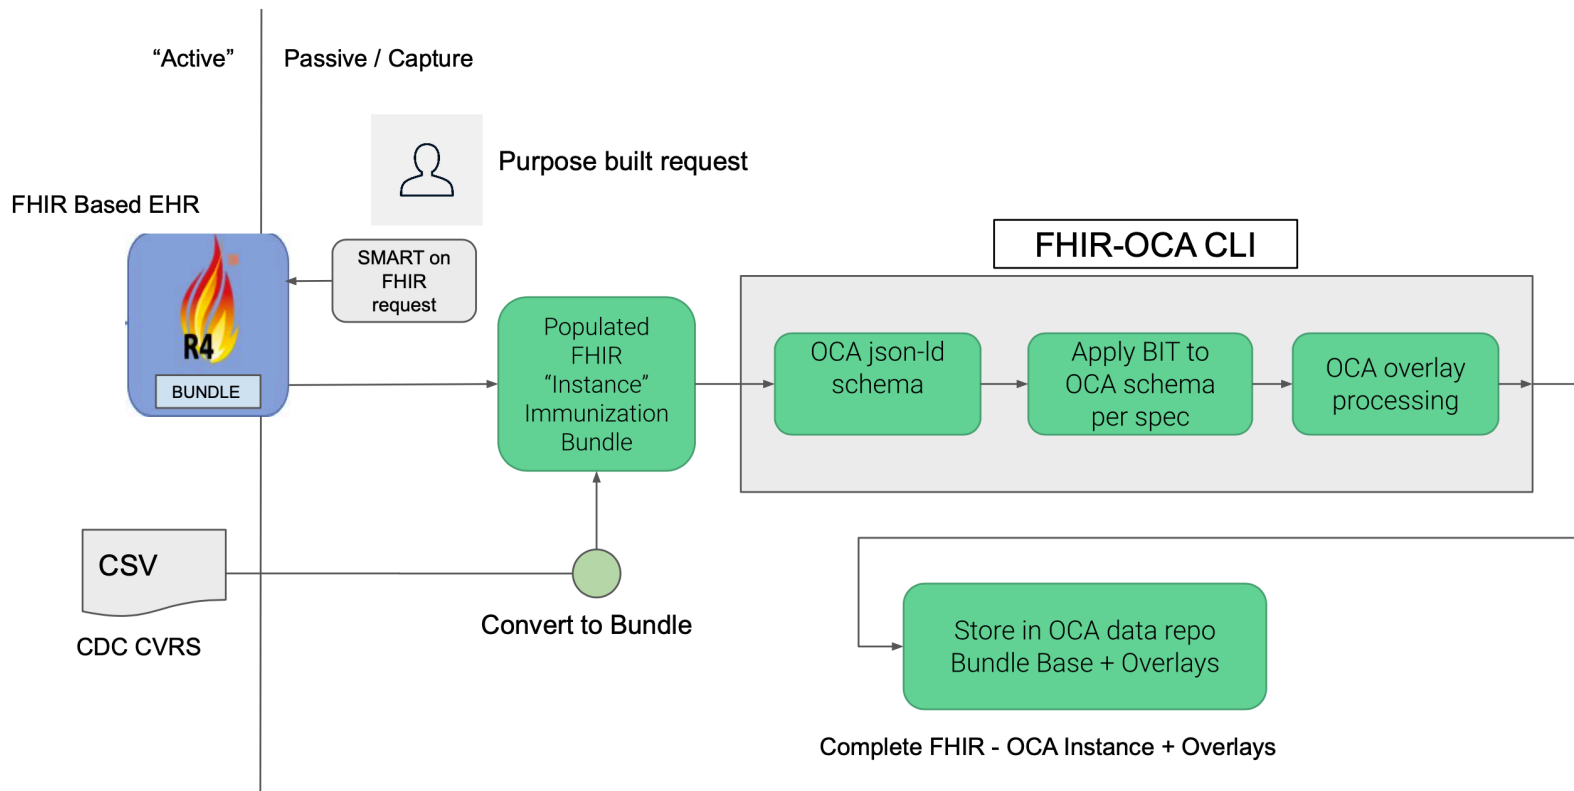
“Active”

Passive / Capture

Purpose built request

FHIR Based EHR

R4

BUNDLE

SMART on FHIR request

FHIR-OCA CLI

Populated FHIR “Instance” Immunization Bundle

OCA json-ld schema

Apply BIT to OCA schema per spec

OCA overlay processing

CSV

CDC CVRS

Convert to Bundle

Store in OCA data repo Bundle Base + Overlays

Complete FHIR - OCA Instance + Overlays